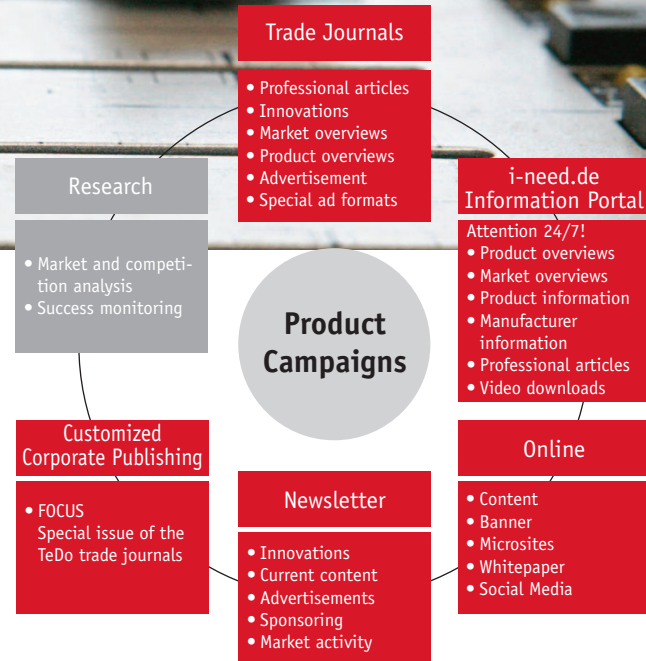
Trade Journals

• Professional articles
• Innovations
• Market overviews
• Product overviews
• Advertisement
• Special ad formats

Research

• Market and competition analysis
• Success monitoring

i-need.de
Information Portal

Attention 24/7!
• Product overviews
• Market overviews
• Product information
• Manufacturer information
• Professional articles
• Video downloads

Product Campaigns

Customized Corporate Publishing

• FOCUS
Special issue of the TeDo trade journals

Newsletter

• Innovations
• Current content
• Advertisements
• Sponsoring
• Market activity

Online

• Content
• Banner
• Microsites
• Whitepaper
• Social Media